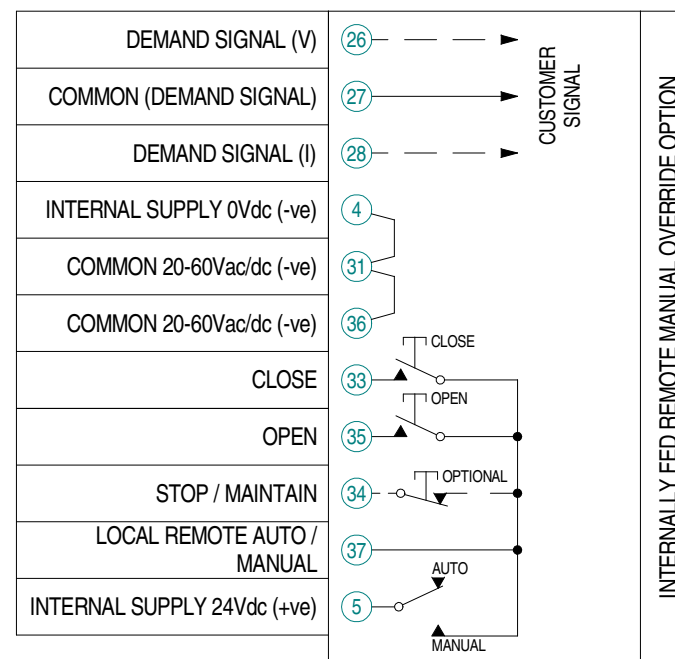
| | |
|---|---|
| DEMAND SIGNAL (V) | 26 |
| COMMON (DEMAND SIGNAL) | 27 |
| DEMAND SIGNAL (I) | 28 |
| INTERNAL SUPPLY 0Vdc (-ve) | 4 |
| COMMON 20-60Vac/dc (-ve) | 31 |
| COMMON 20-60Vac/dc (-ve) | 36 |
| CLOSE | 33 |
| OPEN | 35 |
| STOP / MAINTAIN | 34 |
| LOCAL REMOTE AUTO / MANUAL | 37 |
| INTERNAL SUPPLY 24Vdc (+ve) | 5 |

CUSTOMER SIGNAL

CLOSE

OPEN

OPTIONAL

AUTO

MANUAL

INTERNALLY FED REMOTE MANUAL OVERRIDE OPTION